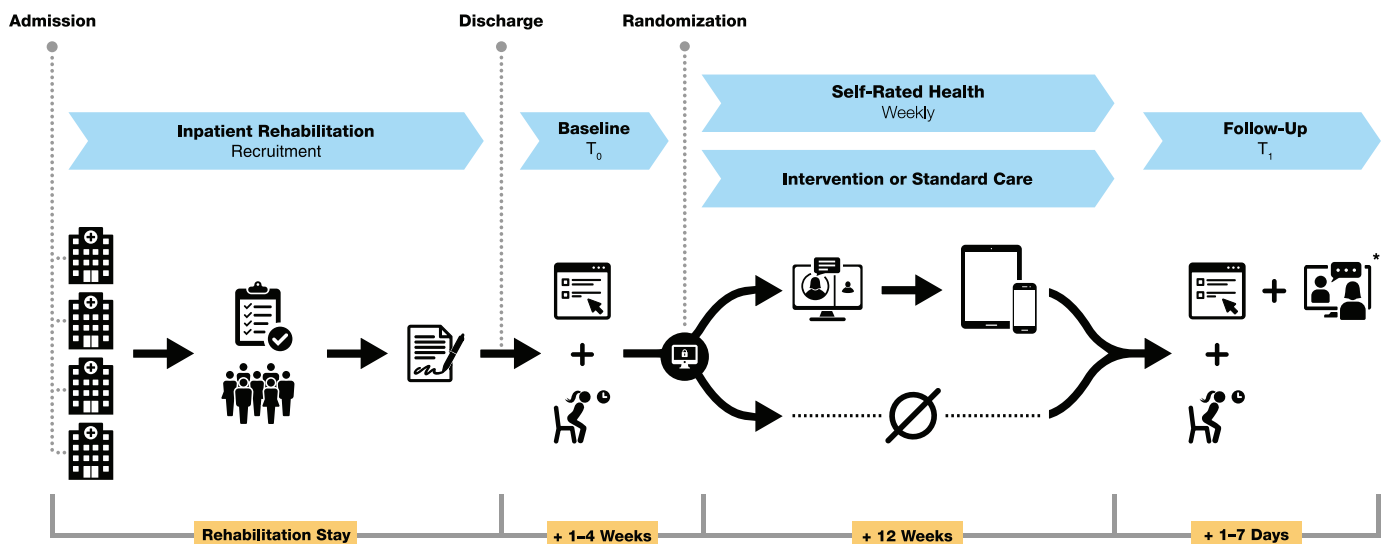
Admission

Discharge

Randomization

Inpatient Rehabilitation
Recruitment

Baseline
$T_0$

Self-Rated Health
Weekly

Intervention or Standard Care

Follow-Up
$T_1$

+

+

+

*

∅

Rehabilitation Stay

+ 1–4 Weeks

+ 12 Weeks

+ 1–7 Days